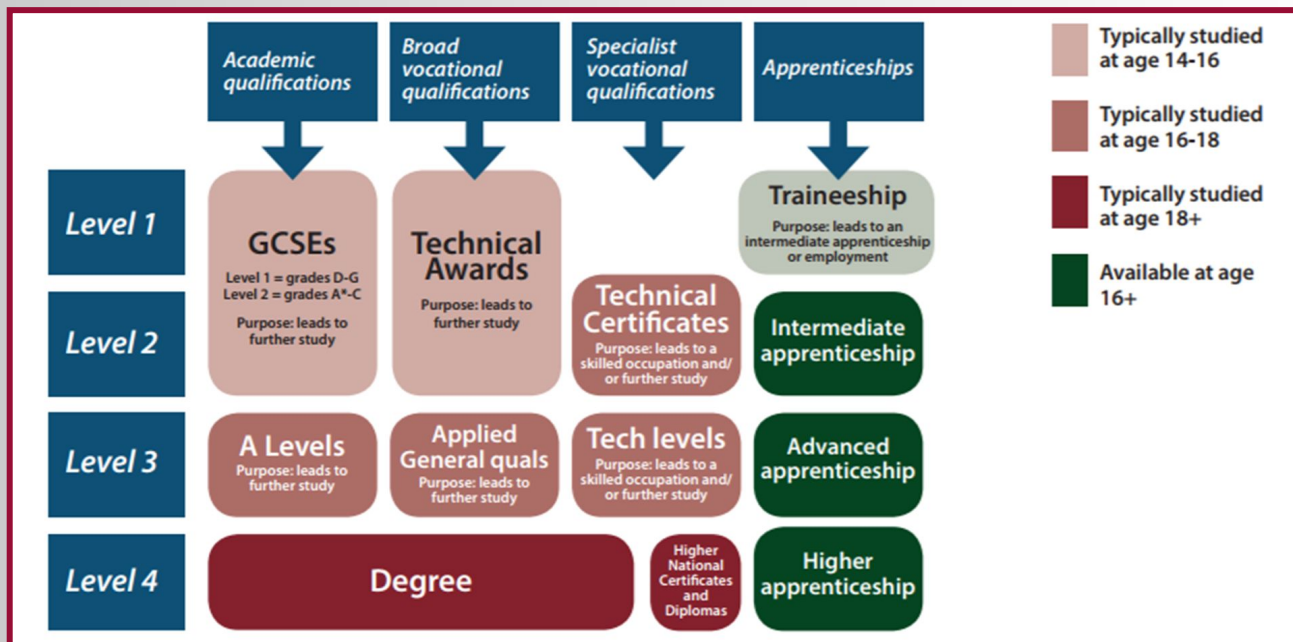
Academic qualifications

Broad vocational qualifications

Specialist vocational qualifications

Apprenticeships

Typically studied at age 14-16

Typically studied at age 16-18

Typically studied at age 18+

Available at age 16+

Level 1

Level 2

Level 3

Level 4

GCSEs
Level 1 = grades D-G
Level 2 = grades A*-C
Purpose: leads to further study

Technical Awards
Purpose: leads to further study

Traineeship
Purpose: leads to an intermediate apprenticeship or employment

Technical Certificates
Purpose: leads to a skilled occupation and/ or further study

Intermediate apprenticeship

A Levels
Purpose: leads to further study

Applied General quals
Purpose: leads to further study

Tech levels
Purpose: leads to a skilled occupation and/ or further study

Advanced apprenticeship

Degree

Higher National Certificates and Diplomas

Higher apprenticeship